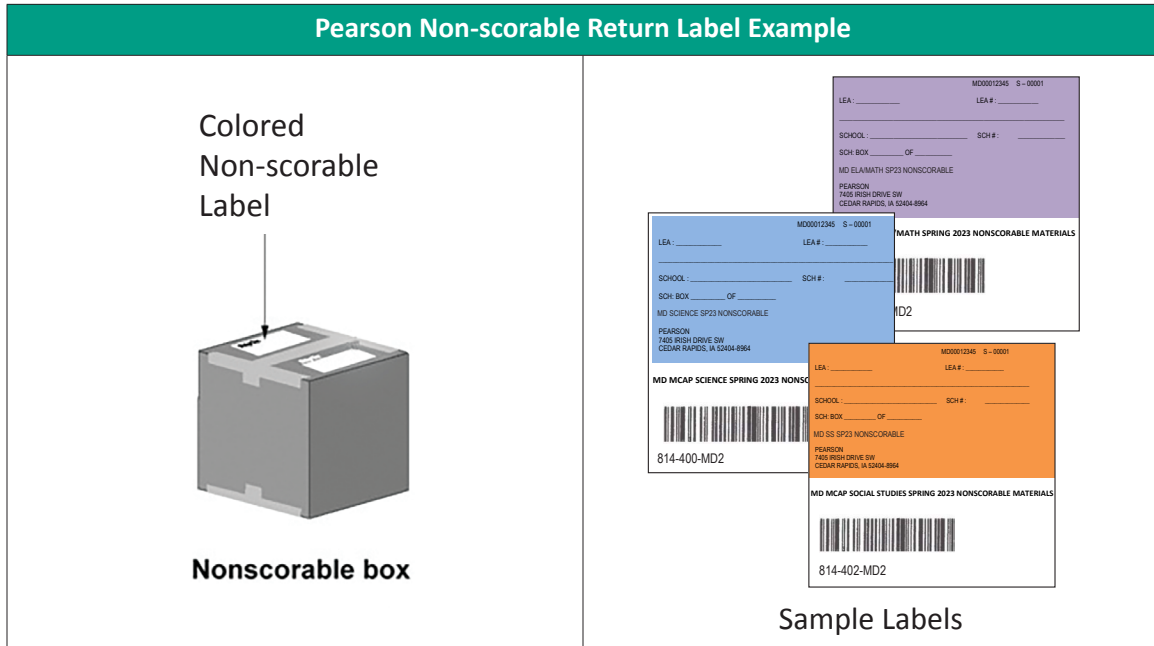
Pearson Non-scorable Return Label Example

Colored Non-scorable Label

Nonscorable box

MD00012345 S – 00001

LEA : ____________ LEA # : ____________

SCHOOL : ____________ SCH # : ____________

SCH: BOX ________ OF ________

MD ELA/MATH SP23 NONSCORABLE

PEARSON
7405 IRISH DRIVE SW
CEDAR RAPIDS, IA 52404-8964

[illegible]/MATH SPRING 2023 NONSCORABLE MATERIALS

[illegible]MD2

MD00012345 S – 00001

LEA : ____________ LEA # : ____________

SCHOOL : ____________ SCH # : ____________

SCH: BOX ________ OF ________

MD SCIENCE SP23 NONSCORABLE

PEARSON
7405 IRISH DRIVE SW
CEDAR RAPIDS, IA 52404-8964

MD MCAP SCIENCE SPRING 2023 NONSC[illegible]

814-400-MD2

MD00012345 S – 00001

LEA : ____________ LEA # : ____________

SCHOOL : ____________ SCH # : ____________

SCH: BOX ________ OF ________

MD SS SP23 NONSCORABLE

PEARSON
7405 IRISH DRIVE SW
CEDAR RAPIDS, IA 52404-8964

MD MCAP SOCIAL STUDIES SPRING 2023 NONSCORABLE MATERIALS

814-402-MD2

Sample Labels